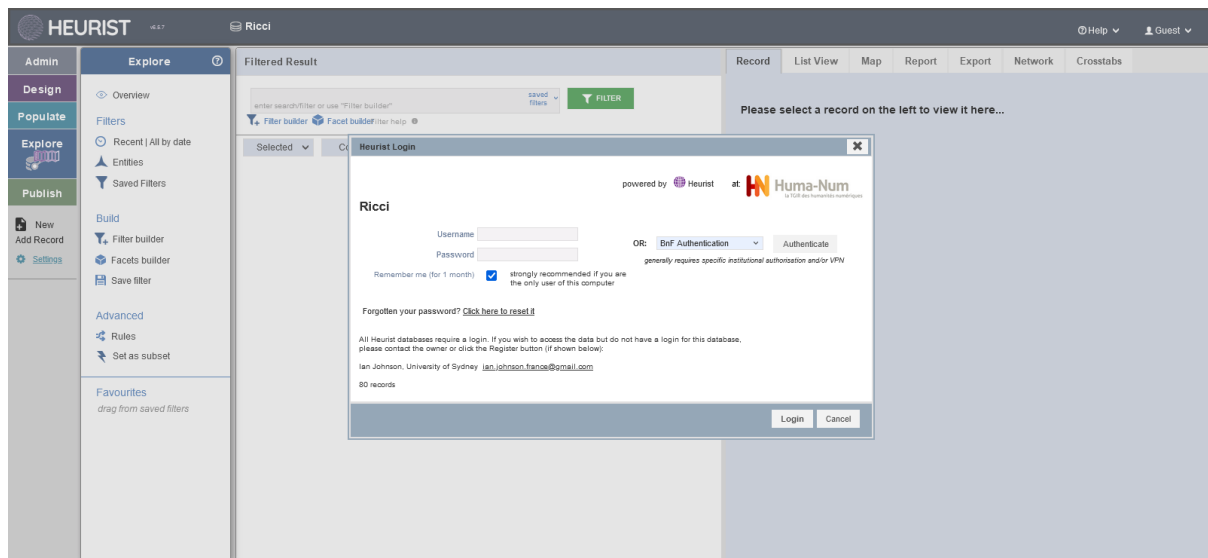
HEURIST v6.5.7 Ricci ⓘHelp Guest

Admin
Design
Populate
Explore
Publish

New Add Record
Settings

Explore

Overview

Filters
Recent | All by date
Entities
Saved Filters

Build
Filter builder
Facets builder
Save filter

Advanced
Rules
Set as subset

Favourites
drag from saved filters

Filtered Result

enter search/filter or use "Filter builder" saved filters FILTER
Filter builder Facet builder Filter help

Selected Co

Record List View Map Report Export Network Crosstabs

Please select a record on the left to view it here...

Heurist Login

powered by Heurist at: Huma-Num la TGIR des humanités numériques

Ricci

Username
Password
Remember me (for 1 month) strongly recommended if you are the only user of this computer

OR: BnF Authentication Authenticate
generally requires specific institutional authorisation and/or VPN

Forgotten your password? Click here to reset it

All Heurist databases require a login. If you wish to access the data but do not have a login for this database, please contact the owner or click the Register button (if shown below):

Ian Johnson, University of Sydney ian.johnson.france@gmail.com

80 records

Login Cancel